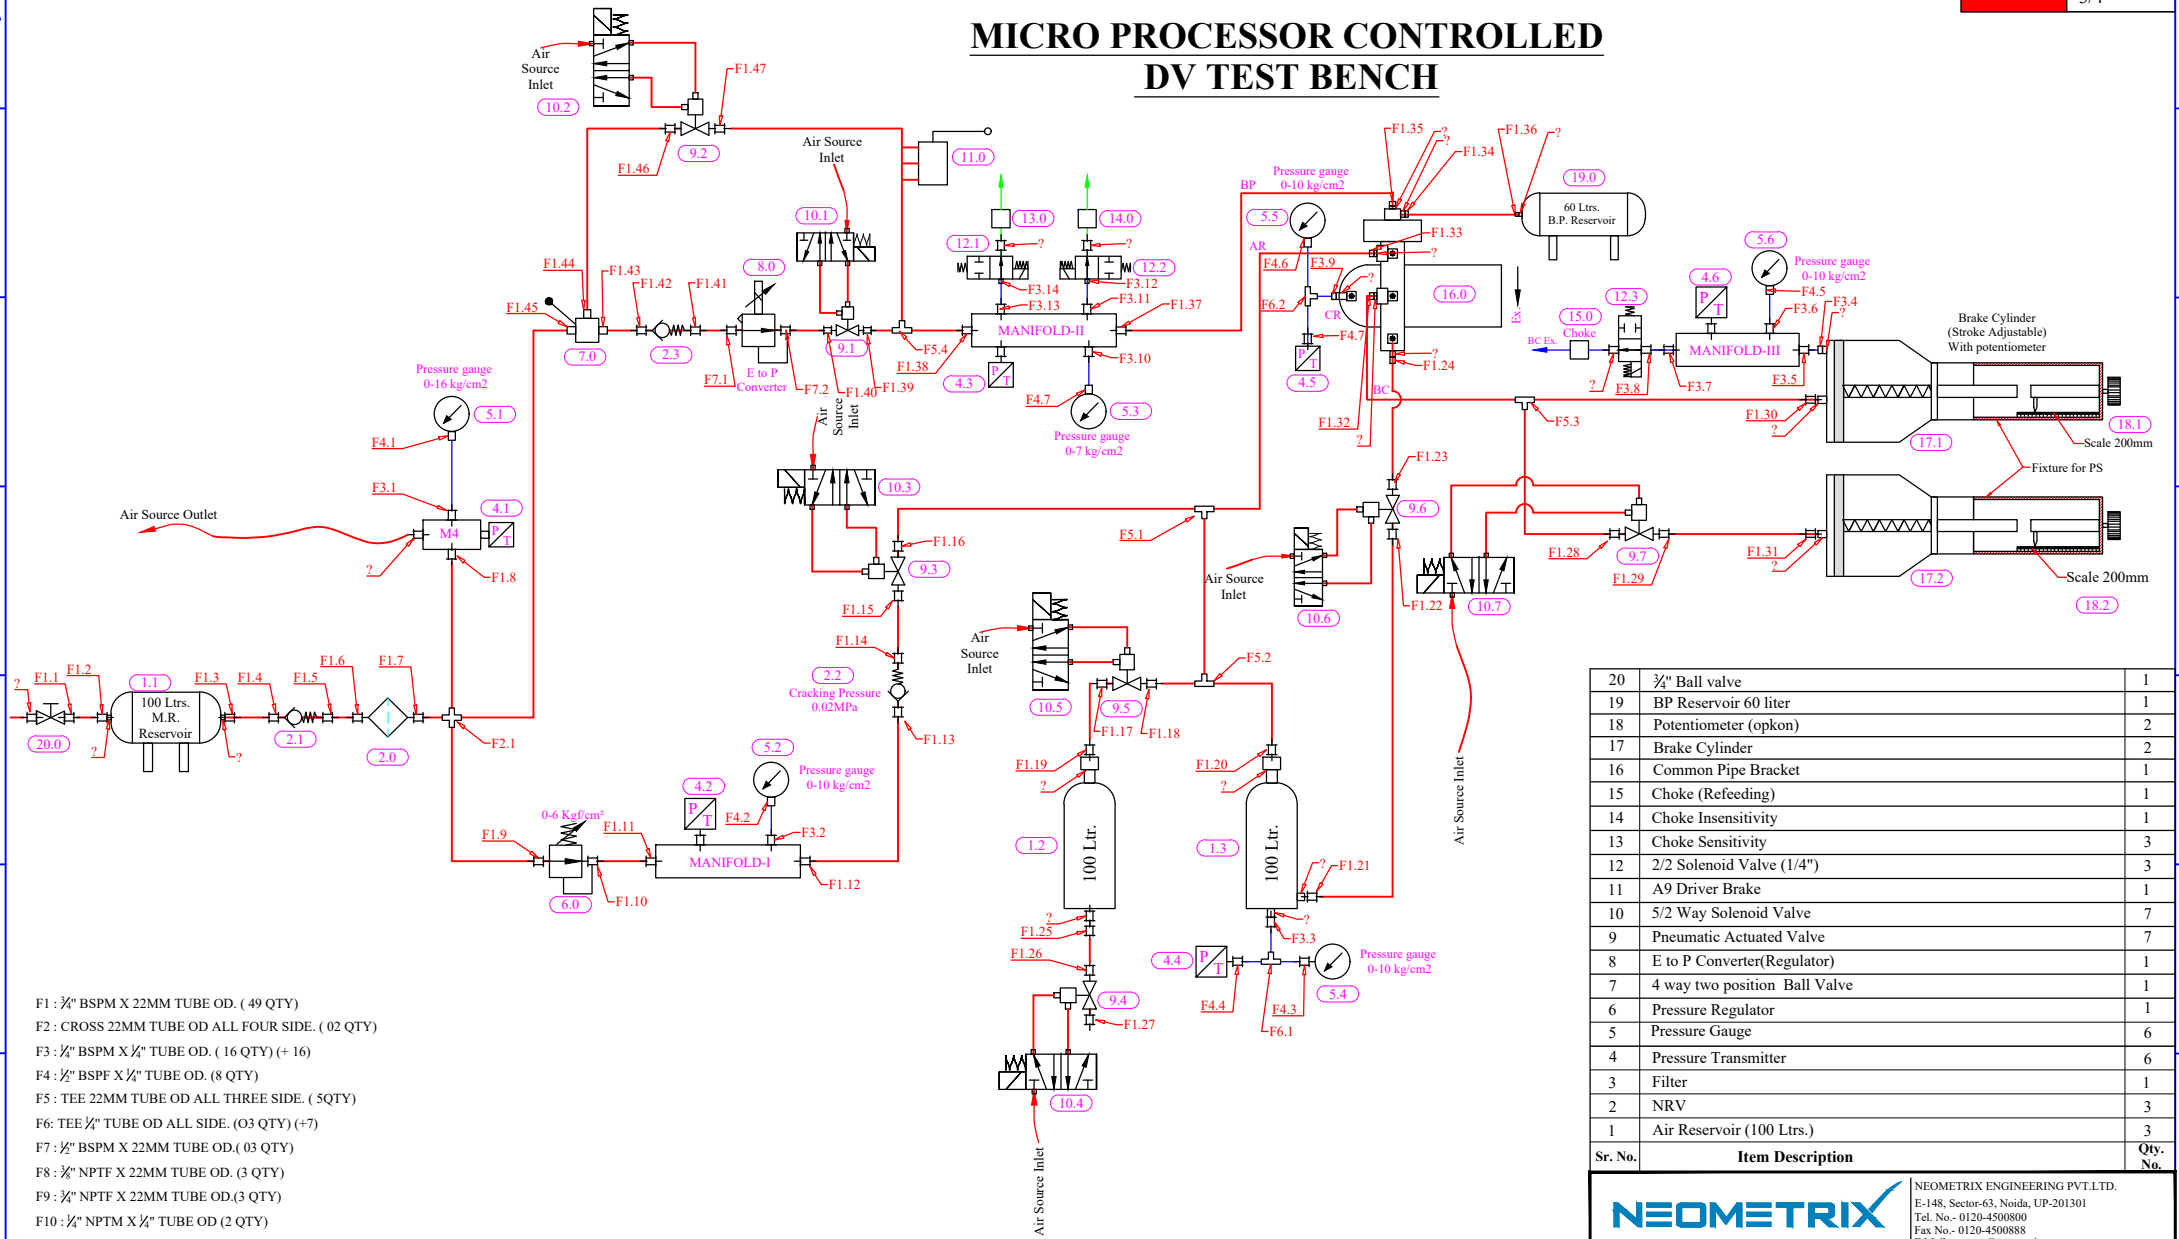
MICRO PROCESSOR CONTROLLED
DV TEST BENCH

Air Source Inlet
10.2
F1.47
9.2
F1.46
Air Source Inlet
11.0
10.1
13.0
14.0
12.1
12.2
F3.14
F3.13
F3.12
F3.11
F1.37
MANIFOLD-II
F1.44
F1.43
F1.42
F1.41
8.0
F1.45
7.0
2.3
9.1
F5.4
F1.38
4.3
F3.10
F7.1
E to P Converter
F7.2
F1.40
F1.39
F4.7
5.3
Pressure gauge 0-7 kg/cm2
Air Source Inlet
10.3
Pressure gauge 0-16 kg/cm2
5.1
F4.1
F3.1
4.1
Air Source Outlet
M4
?
F1.8
F1.16
9.3
F1.15
F1.14
2.2
Cracking Pressure 0.02MPa
F1.13
?
F1.1
F1.2
1.1
100 Ltrs. M.R. Reservoir
F1.3
F1.4
F1.5
F1.6
F1.7
20.0
?
?
2.1
2.0
F2.1
F1.9
0-6 Kgf/cm²
F1.11
4.2
F4.2
5.2
Pressure gauge 0-10 kg/cm2
F3.2
MANIFOLD-I
F1.12
6.0
F1.10
Pressure gauge 0-10 kg/cm2
BP
AR
5.5
F4.6
F3.9
F6.2
CR
F4.7
4.5
F1.35
F1.36
F1.34
?
19.0
60 Ltrs. B.P. Reservoir
F1.33
16.0
Ex
BC
F1.24
F1.32
?
5.6
Pressure gauge 0-10 kg/cm2
4.6
12.3
15.0
Choke
BC Ex.
F4.5
F3.6
F3.4
MANIFOLD-III
F3.7
F3.8
F3.5
Brake Cylinder (Stroke Adjustable) With potentiometer
18.1
17.1
Scale 200mm
F1.30
F5.3
Fixture for PS
F1.23
9.6
F5.1
Air Source Inlet
10.6
F1.22
10.7
F1.28
9.7
F1.29
F1.31
17.2
Scale 200mm
18.2
Air Source Inlet
10.5
F5.2
9.5
F1.17
F1.18
F1.19
F1.20
1.2
100 Ltr.
1.3
100 Ltr.
F1.21
F1.25
F1.26
9.4
F1.27
10.4
Air Source Inlet
F3.3
4.4
F4.4
F4.3
F6.1
5.4
Air Source Inlet

| 20 | ¾" Ball valve | 1 |
|---|---|---|
| 19 | BP Reservoir 60 liter | 1 |
| 18 | Potentiometer (opkon) | 2 |
| 17 | Brake Cylinder | 2 |
| 16 | Common Pipe Bracket | 1 |
| 15 | Choke (Refeeding) | 1 |
| 14 | Choke Insensitivity | 1 |
| 13 | Choke Sensitivity | 3 |
| 12 | 2/2 Solenoid Valve (1/4") | 3 |
| 11 | A9 Driver Brake | 1 |
| 10 | 5/2 Way Solenoid Valve | 7 |
| 9 | Pneumatic Actuated Valve | 7 |
| 8 | E to P Converter(Regulator) | 1 |
| 7 | 4 way two position Ball Valve | 1 |
| 6 | Pressure Regulator | 1 |
| 5 | Pressure Gauge | 6 |
| 4 | Pressure Transmitter | 6 |
| 3 | Filter | 1 |
| 2 | NRV | 3 |
| 1 | Air Reservoir (100 Ltrs.) | 3 |
| Sr. No. | Item Description | Qty. No. |

F1 : ¾" BSPM X 22MM TUBE OD. ( 49 QTY)
F2 : CROSS 22MM TUBE OD ALL FOUR SIDE. ( 02 QTY)
F3 : ¼" BSPM X ¼" TUBE OD. ( 16 QTY) (+ 16)
F4 : ½" BSPF X ¼" TUBE OD. (8 QTY)
F5 : TEE 22MM TUBE OD ALL THREE SIDE. ( 5QTY)
F6: TEE ¼" TUBE OD ALL SIDE. (O3 QTY) (+7)
F7 : ½" BSPM X 22MM TUBE OD.( 03 QTY)
F8 : ⅜" NPTF X 22MM TUBE OD. (3 QTY)
F9 : ¾" NPTF X 22MM TUBE OD.(3 QTY)
F10 : ¼" NPTM X ¼" TUBE OD (2 QTY)

NEOMETRIX
NEOMETRIX ENGINEERING PVT.LTD.
E-148, Sector-63, Noida, UP-201301
Tel. No.- 0120-4500800
Fax No.- 0120-4500888